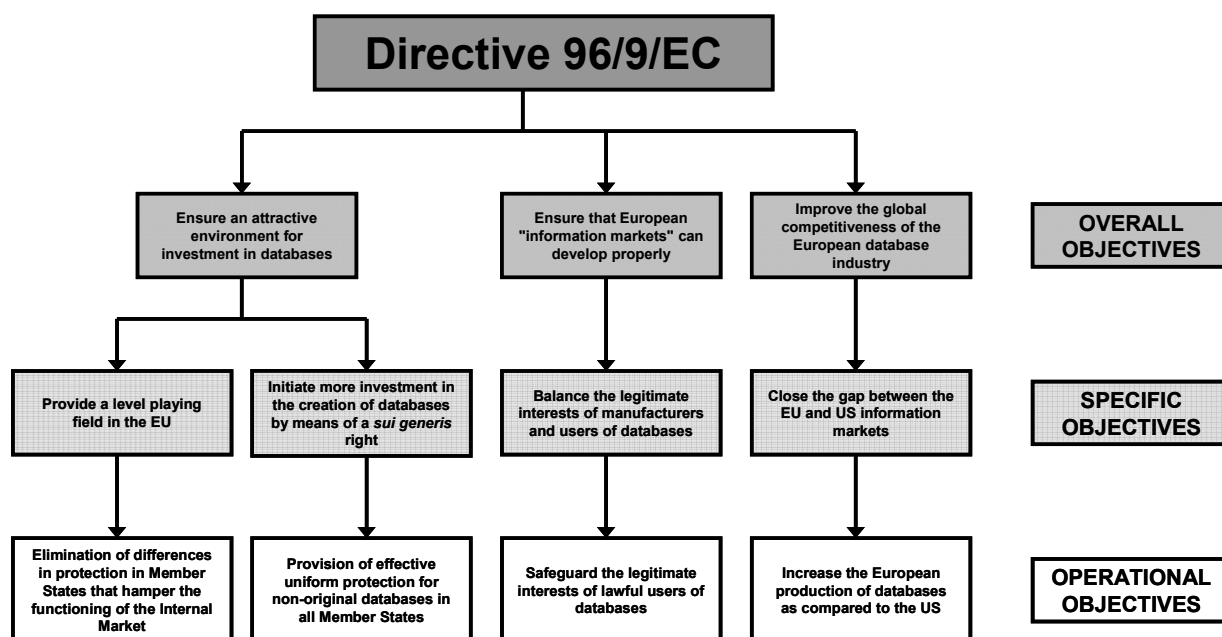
Directive 96/9/EC

Ensure an attractive environment for investment in databases

Ensure that European "information markets" can develop properly

Improve the global competitiveness of the European database industry

OVERALL OBJECTIVES

Provide a level playing field in the EU

Initiate more investment in the creation of databases by means of a *sui generis* right

Balance the legitimate interests of manufacturers and users of databases

Close the gap between the EU and US information markets

SPECIFIC OBJECTIVES

Elimination of differences in protection in Member States that hamper the functioning of the Internal Market

Provision of effective uniform protection for non-original databases in all Member States

Safeguard the legitimate interests of lawful users of databases

Increase the European production of databases as compared to the US

OPERATIONAL OBJECTIVES